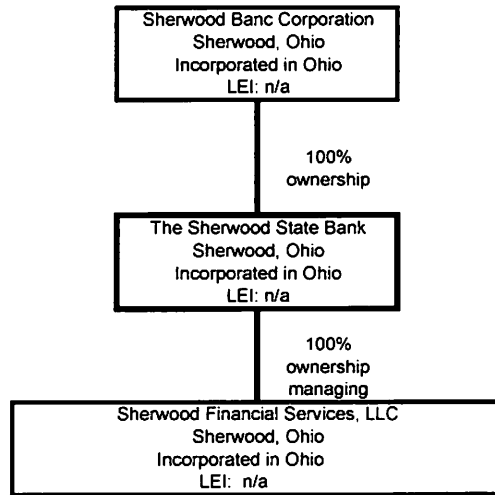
Sherwood Banc Corporation
Sherwood, Ohio
Incorporated in Ohio
LEI: n/a

100%
ownership

The Sherwood State Bank
Sherwood, Ohio
Incorporated in Ohio
LEI: n/a

100%
ownership
managing

Sherwood Financial Services, LLC
Sherwood, Ohio
Incorporated in Ohio
LEI: n/a